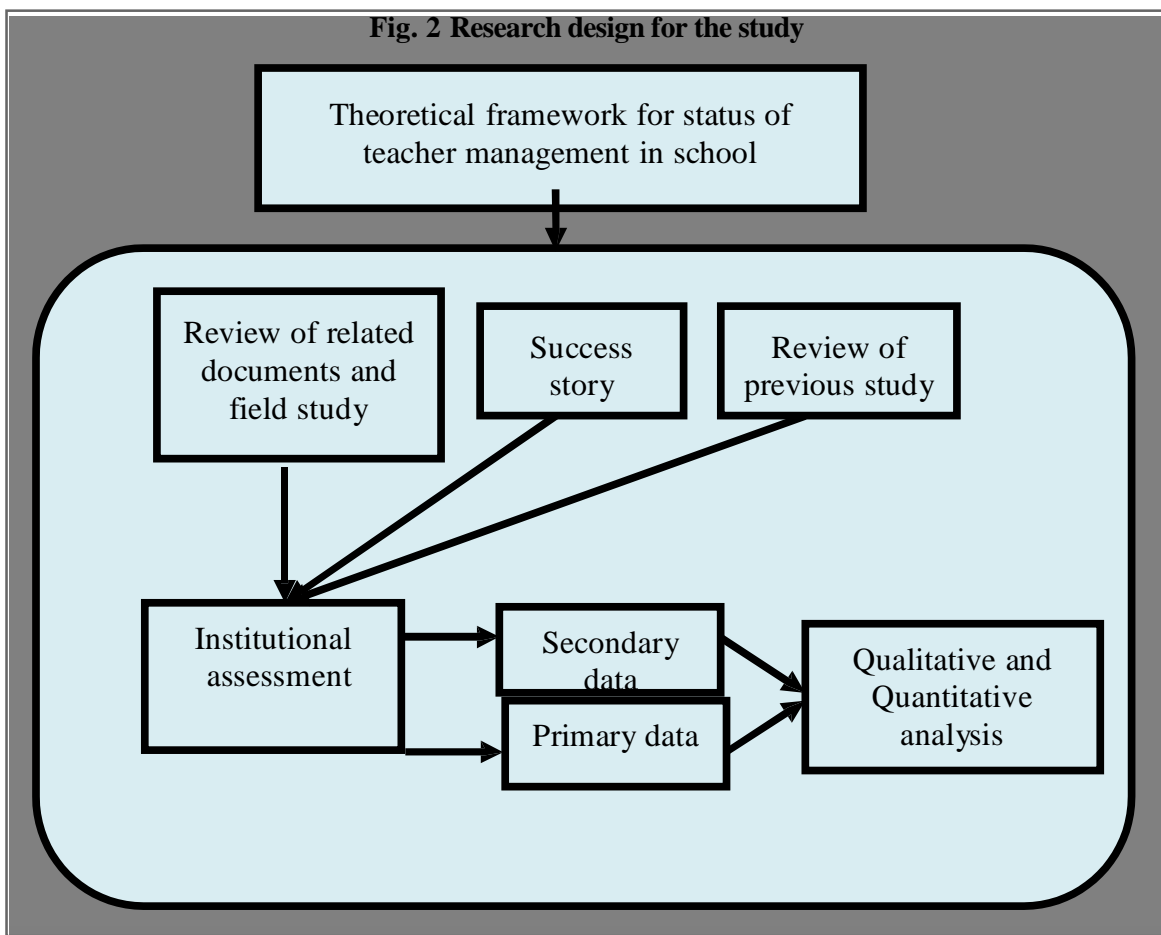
Fig. 2 Research design for the study

Theoretical framework for status of teacher management in school

Review of related documents and field study

Success story

Review of previous study

Institutional assessment

Secondary data

Primary data

Qualitative and Quantitative analysis